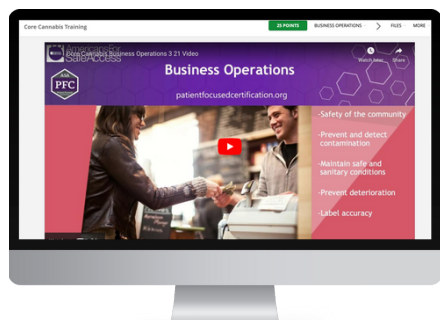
Core Cannabis Training

25 POINTS

BUSINESS OPERATIONS

FILES

MORE

Americans for Safe Access

Core Cannabis Business Operations 3 21 Video

Watch later

Share

PFC

Business Operations

patientfocusedcertification.org

-Safety of the community

-Prevent and detect contamination

-Maintain safe and sanitary conditions

-Prevent deterioration

-Label accuracy